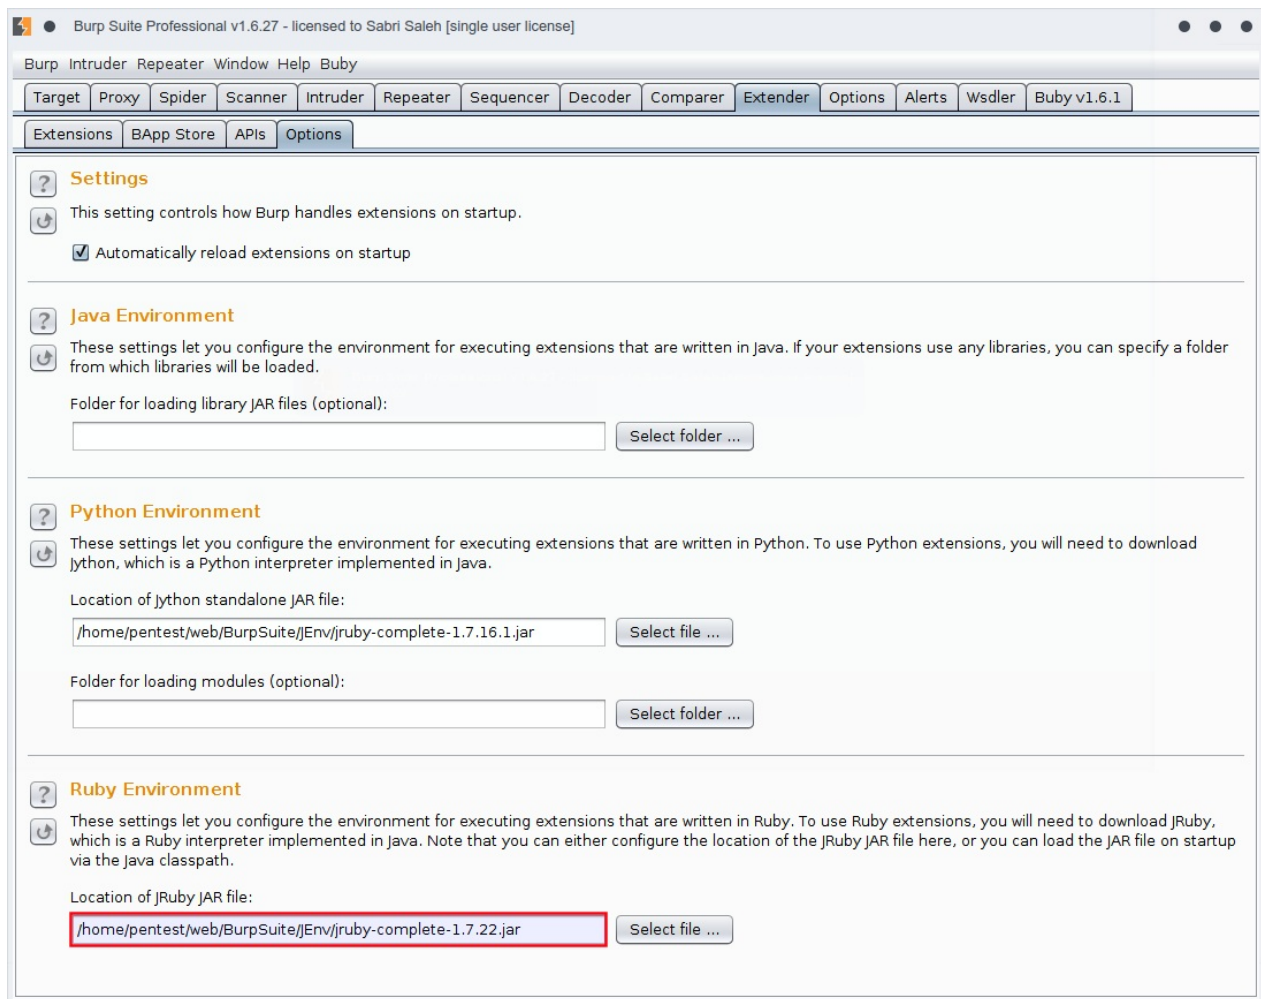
Burp Suite Professional v1.6.27 - licensed to Sabri Saleh [single user license]

Burp Intruder Repeater Window Help Buby

Target Proxy Spider Scanner Intruder Repeater Sequencer Decoder Comparer Extender Options Alerts Wsdler Buby v1.6.1

Extensions BApp Store APIs Options

Settings

This setting controls how Burp handles extensions on startup.

Automatically reload extensions on startup

Java Environment

These settings let you configure the environment for executing extensions that are written in Java. If your extensions use any libraries, you can specify a folder from which libraries will be loaded.

Folder for loading library JAR files (optional):

Select folder ...

Python Environment

These settings let you configure the environment for executing extensions that are written in Python. To use Python extensions, you will need to download Jython, which is a Python interpreter implemented in Java.

Location of Jython standalone JAR file:

/home/pentest/web/BurpSuite/JEnv/jruby-complete-1.7.16.1.jar

Select file ...

Folder for loading modules (optional):

Select folder ...

Ruby Environment

These settings let you configure the environment for executing extensions that are written in Ruby. To use Ruby extensions, you will need to download JRuby, which is a Ruby interpreter implemented in Java. Note that you can either configure the location of the JRuby JAR file here, or you can load the JAR file on startup via the Java classpath.

Location of JRuby JAR file:

/home/pentest/web/BurpSuite/JEnv/jruby-complete-1.7.22.jar

Select file ...